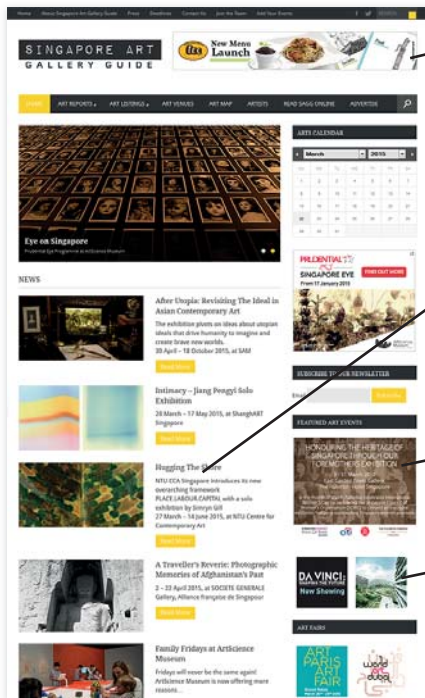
Home About Singapore Art Gallery Guide Press Deadlines Contact Us Join the Team Add Your Events

SINGAPORE ART GALLERY GUIDE

New Menu Launch

HOME ART REPORTS ART LISTINGS ART VENUES ART MAP ARTISTS READ SAGG ONLINE ADVERTISE

Eye on Singapore
Prudential Eye Programme at ArtScience Museum

NEWS

After Utopia: Revisiting The Ideal in Asian Contemporary Art
The exhibition pivots on ideas about utopian ideals that drive humanity to imagine and create brave new worlds.
30 April – 18 October 2015, at SAM
Read More

Intimacy – Jiang Pengyi Solo Exhibition
28 March – 17 May 2015, at ShanghART Singapore
Read More

Hugging The Shore
NTU CCA Singapore introduces its new overarching framework PLACE.LABOUR.CAPITAL with a solo exhibition by Simryn Gill
27 March – 14 June 2015, at NTU Centre for Contemporary Art
Read More

A Traveller's Reverie: Photographic Memories of Afghanistan's Past
2 – 23 April 2015, at SOCIETE GENERALE Gallery, Alliance Française de Singapour
Read More

Family Fridays at ArtScience Museum
Fridays will never be the same again! ArtScience Museum is now offering more reasons...

ARTS CALENDAR
March 2015

PRUDENTIAL EYE
SINGAPORE EYE
From 17 January 2015
FIND OUT MORE

SUBSCRIBE TO OUR NEWSLETTER
Subscribe

FEATURED ART EVENTS
HONOURING THE HERITAGE OF SINGAPORE THROUGH OUR FOREMOTHERS EXHIBITION

DA VINCI
New Showing

ART FAIRS
ART PARIS ART FAIR
World Art dubai